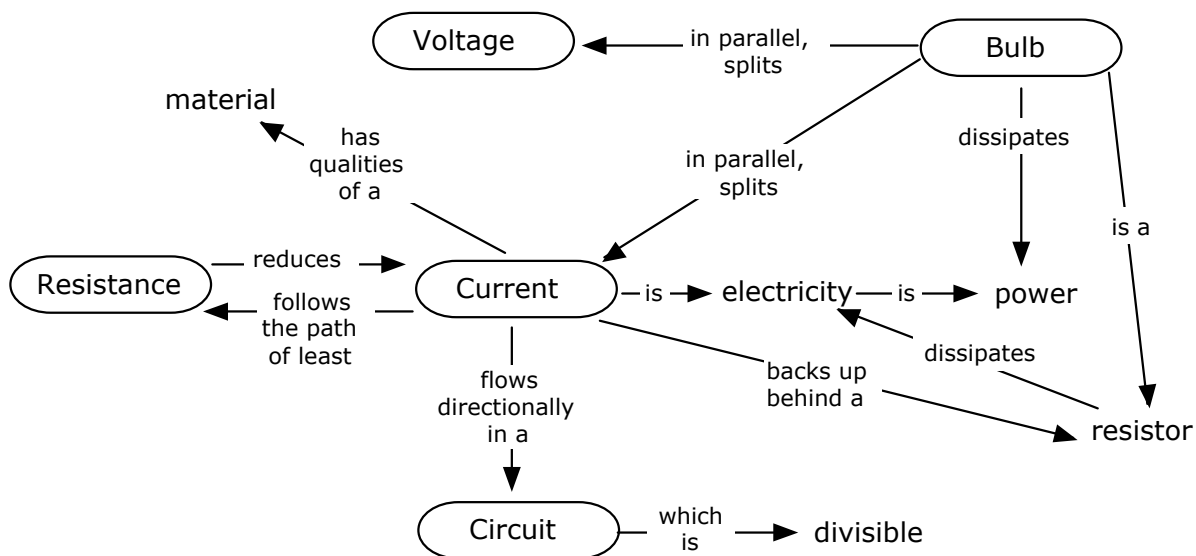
Voltage
in parallel, splits
Bulb
material
has qualities of a
in parallel, splits
dissipates
is a
Resistance
reduces
follows the path of least
Current
is
electricity
is
power
dissipates
backs up behind a
resistor
flows directionally in a
Circuit
which is
divisible